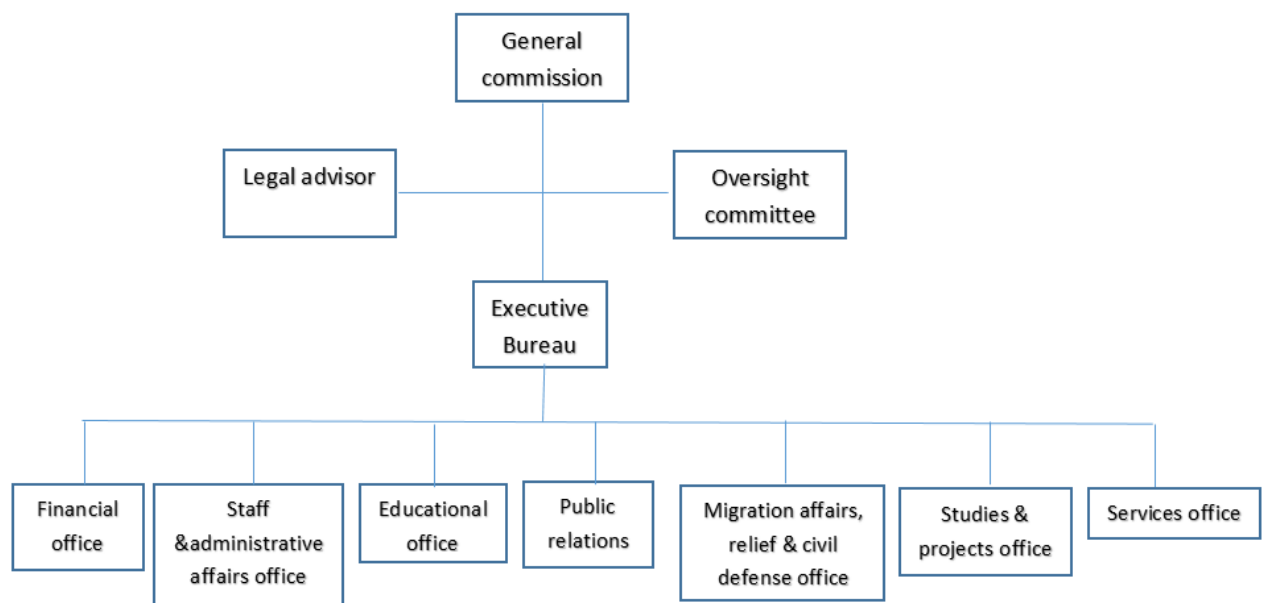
General commission

Legal advisor

Oversight committee

Executive Bureau

Financial office

Staff &administrative affairs office

Educational office

Public relations

Migration affairs, relief & civil defense office

Studies & projects office

Services office